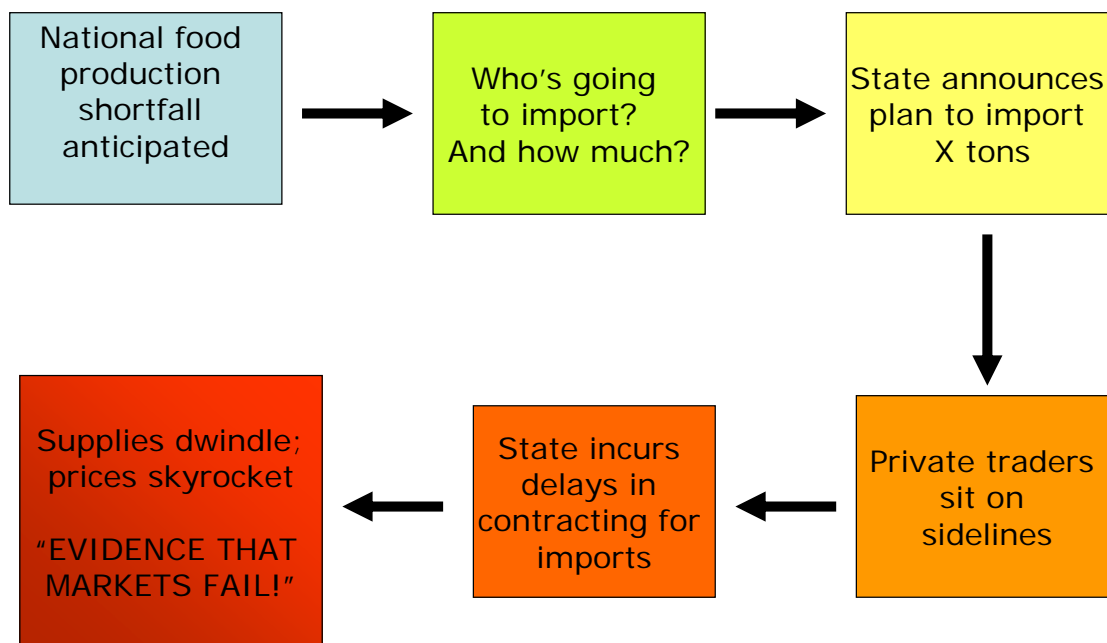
National food production shortfall anticipated

Who’s going to import? And how much?

State announces plan to import X tons

Private traders sit on sidelines

State incurs delays in contracting for imports

Supplies dwindle; prices skyrocket

“EVIDENCE THAT MARKETS FAIL!”